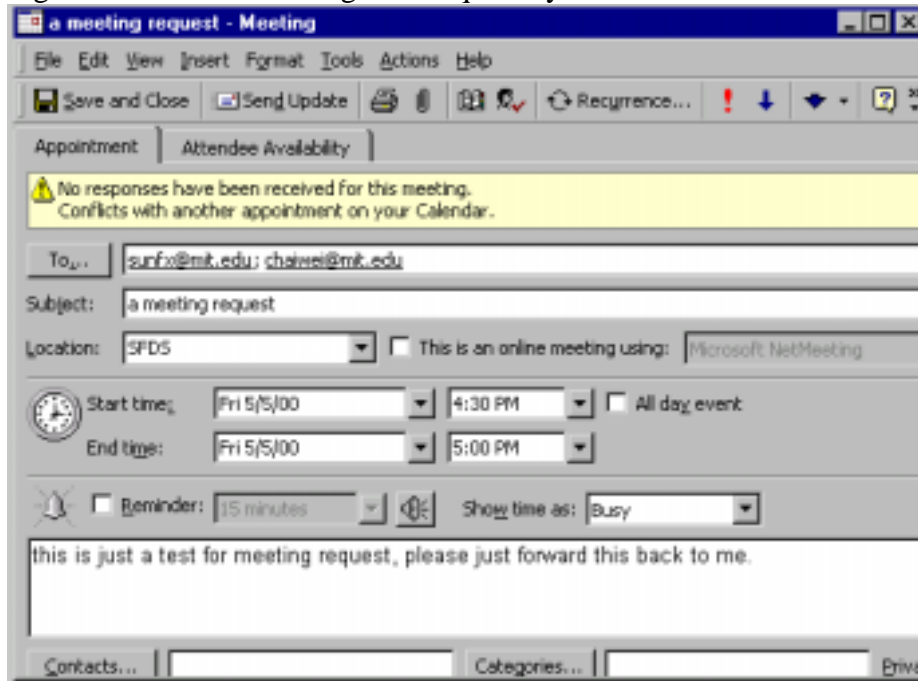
a meeting request - Meeting

File Edit View Insert Format Tools Actions Help

Save and Close | Send Update | Recurrence...

Appointment | Attendee Availability

No responses have been received for this meeting.
Conflicts with another appointment on your Calendar.

To... sunfx@mit.edu; chaiwei@mit.edu

Subject: a meeting request

Location: SFDS | This is an online meeting using: Microsoft NetMeeting

Start time: Fri 5/5/00 | 4:30 PM | All day event

End time: Fri 5/5/00 | 5:00 PM

Reminder: 15 minutes | Show time as: Busy

this is just a test for meeting request, please just forward this back to me.

Contacts... | Categories... | Priva